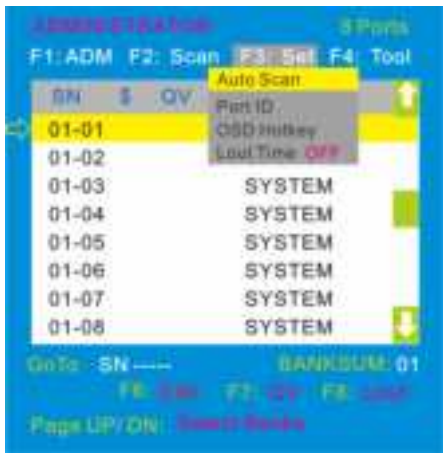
ADMINISTRATOR 8 Ports
F1: ADM F2: Scan F3: Set F4: Tool

Auto Scan
Port ID
OSD Hotkey
Lout Time OFF

| SN | S | QV |  |
|---|---|---|---|
| 01-01 |  |  |  |
| 01-02 |  |  |  |
| 01-03 |  |  | SYSTEM |
| 01-04 |  |  | SYSTEM |
| 01-05 |  |  | SYSTEM |
| 01-06 |  |  | SYSTEM |
| 01-07 |  |  | SYSTEM |
| 01-08 |  |  | SYSTEM |

GoTo: SN ----- BANKSUM: 01
F6: Edit F7: QV F8: Lout
Page UP/DN: Select Banks